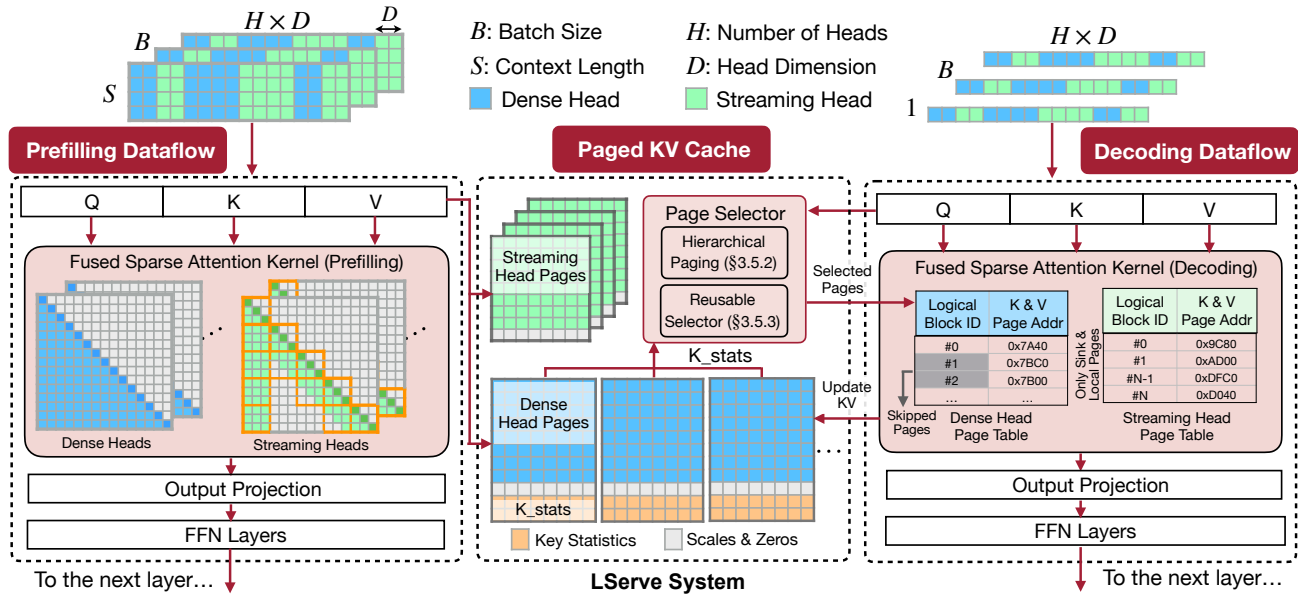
$H \times D$
$D$
$B$
$S$

$B$: Batch Size
$S$: Context Length
Dense Head

$H$: Number of Heads
$D$: Head Dimension
Streaming Head

$H \times D$
$B$
1

Prefilling Dataflow

Q
K
V

Fused Sparse Attention Kernel (Prefilling)

Dense Heads
Streaming Heads

Output Projection

FFN Layers

To the next layer…

Paged KV Cache

Streaming Head Pages

Page Selector

Hierarchical Paging (§3.5.2)

Reusable Selector (§3.5.3)

K_stats

Dense Head Pages

K_stats

Key Statistics
Scales & Zeros

LServe System

Decoding Dataflow

Q
K
V

Selected Pages

Fused Sparse Attention Kernel (Decoding)

| Logical Block ID | K & V Page Addr |
|---|---|
| #0 | 0x7A40 |
| #1 | 0x7BC0 |
| #2 | 0x7B00 |
| ... | ... |

Update KV

Skipped Pages

Dense Head Page Table

Only Sink & Local Pages

| Logical Block ID | K & V Page Addr |
|---|---|
| #0 | 0x9C80 |
| #1 | 0xAD00 |
| #N-1 | 0xDFC0 |
| #N | 0xD040 |

Streaming Head Page Table

Output Projection

FFN Layers

To the next layer…